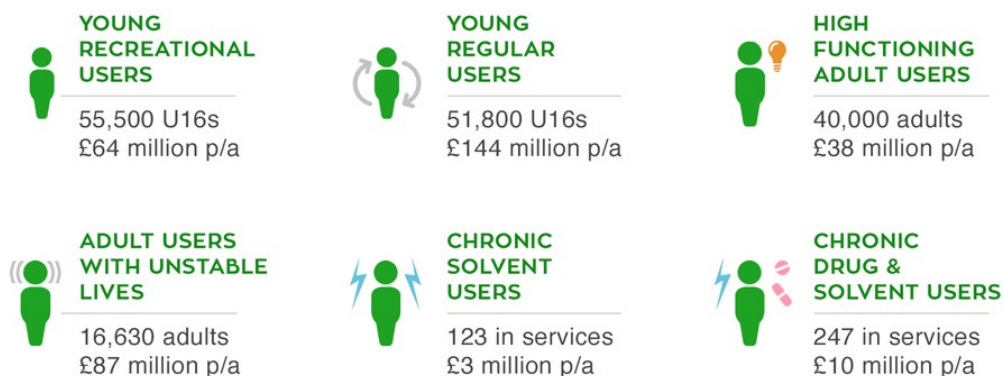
YOUNG RECREATIONAL USERS

55,500 U16s
£64 million p/a

YOUNG REGULAR USERS

51,800 U16s
£144 million p/a

HIGH FUNCTIONING ADULT USERS

40,000 adults
£38 million p/a

ADULT USERS WITH UNSTABLE LIVES

16,630 adults
£87 million p/a

CHRONIC SOLVENT USERS

123 in services
£3 million p/a

CHRONIC DRUG & SOLVENT USERS

247 in services
£10 million p/a